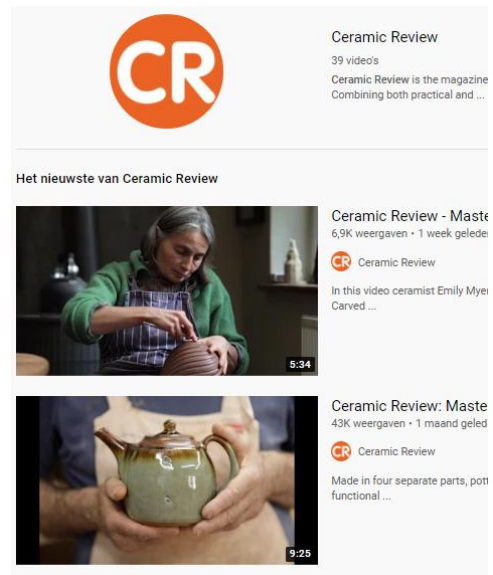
CR

Ceramic Review
39 video's
Ceramic Review is the magazine
Combining both practical and ...

Het nieuwste van Ceramic Review

5:34

Ceramic Review - Maste
6,9K weergaven • 1 week geleder
CR Ceramic Review
In this video ceramist Emily Myer
Carved ...

9:25

Ceramic Review: Maste
43K weergaven • 1 maand geled
CR Ceramic Review
Made in four separate parts, pott
functional ...